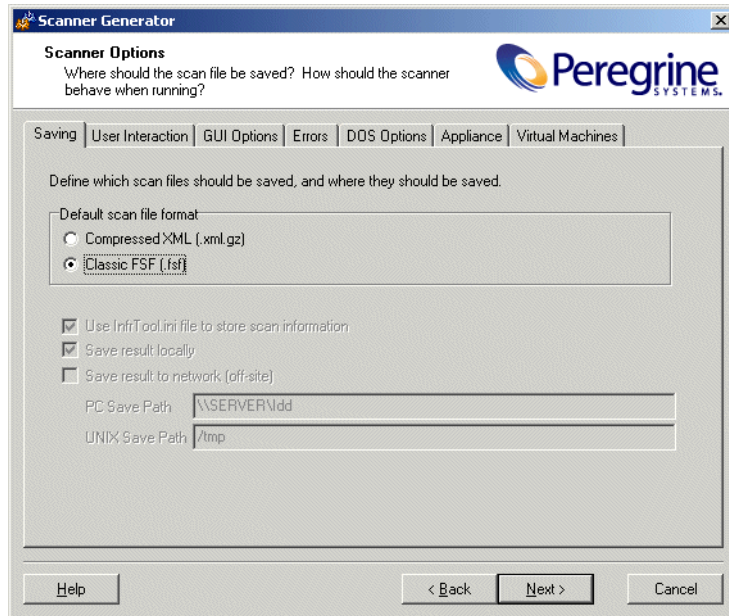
Scanner Generator

Scanner Options
Where should the scan file be saved? How should the scanner behave when running?

Peregrine SYSTEMS

Saving | User Interaction | GUI Options | Errors | DOS Options | Appliance | Virtual Machines

Define which scan files should be saved, and where they should be saved.

Default scan file format
Compressed XML (.xml.gz)
Classic FSF (.fsf)

Use InfrTool.ini file to store scan information
Save result locally
Save result to network (off-site)
PC Save Path \\SERVER\ldd
UNIX Save Path /tmp

Help
< Back
Next >
Cancel